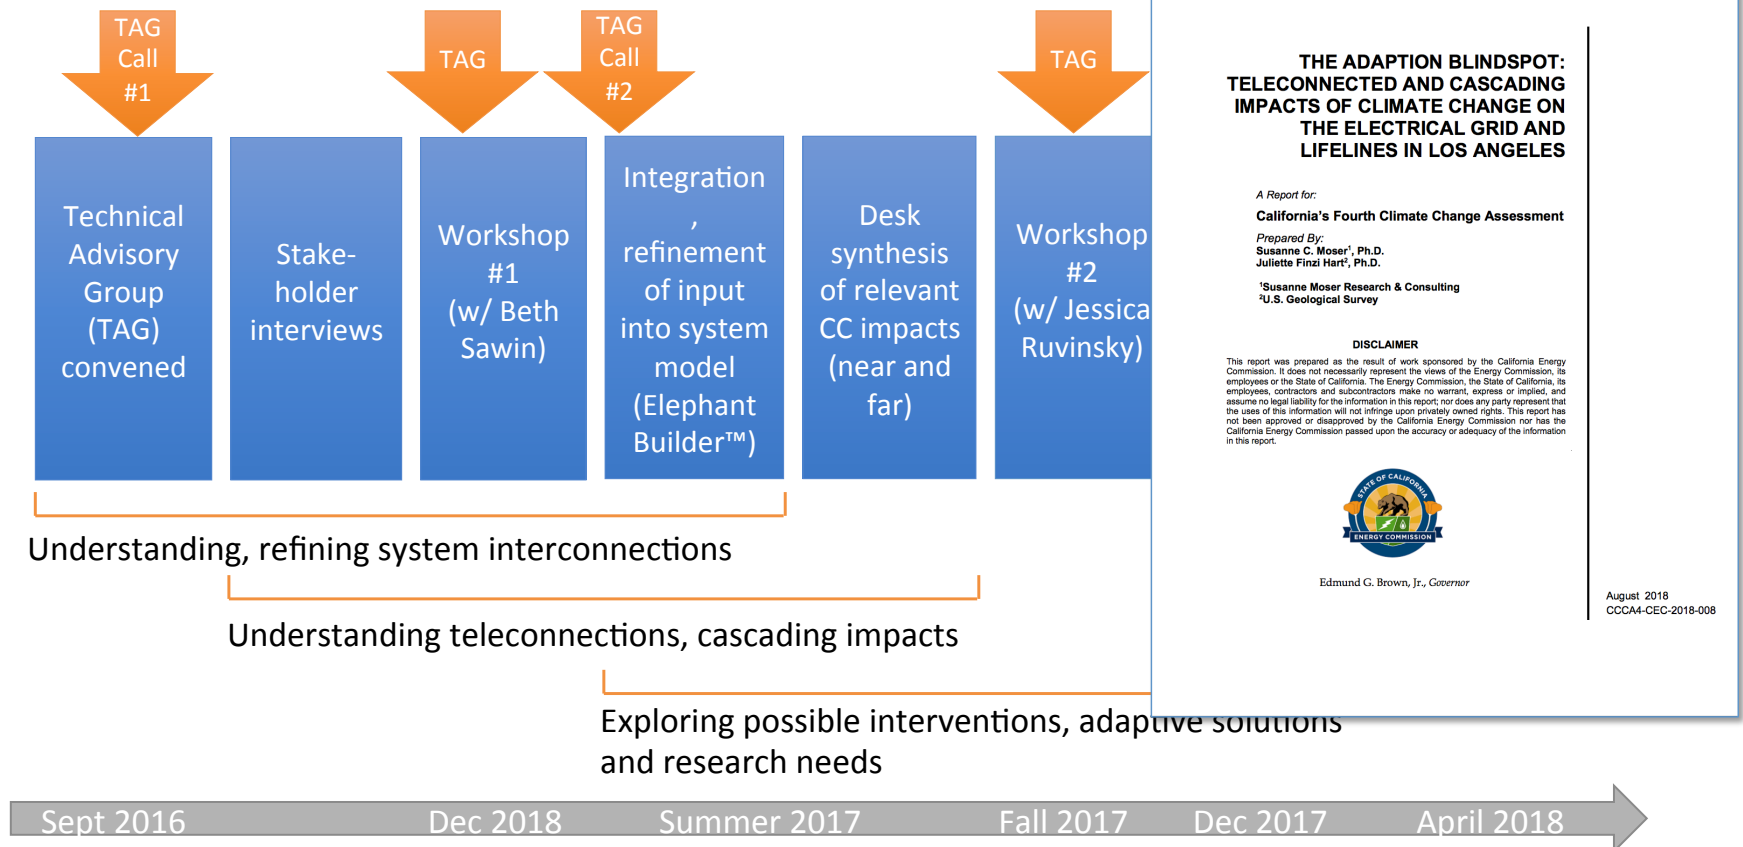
TAG Call #1

TAG

TAG Call #2

TAG

Technical Advisory Group (TAG) convened

Stake-holder interviews

Workshop #1 (w/ Beth Sawin)

Integration , refinement of input into system model (Elephant Builder™)

Desk synthesis of relevant CC impacts (near and far)

Workshop #2 (w/ Jessica Ruvinsky)

Understanding, refining system interconnections

Understanding teleconnections, cascading impacts

Exploring possible interventions, adaptive solutions and research needs

Sept 2016 Dec 2018 Summer 2017 Fall 2017 Dec 2017 April 2018

THE ADAPTION BLINDSPOT: TELECONNECTED AND CASCADING IMPACTS OF CLIMATE CHANGE ON THE ELECTRICAL GRID AND LIFELINES IN LOS ANGELES

A Report for:
California's Fourth Climate Change Assessment

Prepared By:
Susanne C. Moser$^1$, Ph.D.
Juliette Finzi Hart$^2$, Ph.D.

$^1$Susanne Moser Research & Consulting
$^2$U.S. Geological Survey

DISCLAIMER

This report was prepared as the result of work sponsored by the California Energy Commission. It does not necessarily represent the views of the Energy Commission, its employees or the State of California. The Energy Commission, the State of California, its employees, contractors and subcontractors make no warrant, express or implied, and assume no legal liability for the information in this report; nor does any party represent that the uses of this information will not infringe upon privately owned rights. This report has not been approved or disapproved by the California Energy Commission nor has the California Energy Commission passed upon the accuracy or adequacy of the information in this report.

STATE OF CALIFORNIA
ENERGY COMMISSION

Edmund G. Brown, Jr., Governor

August 2018
CCCA4-CEC-2018-008